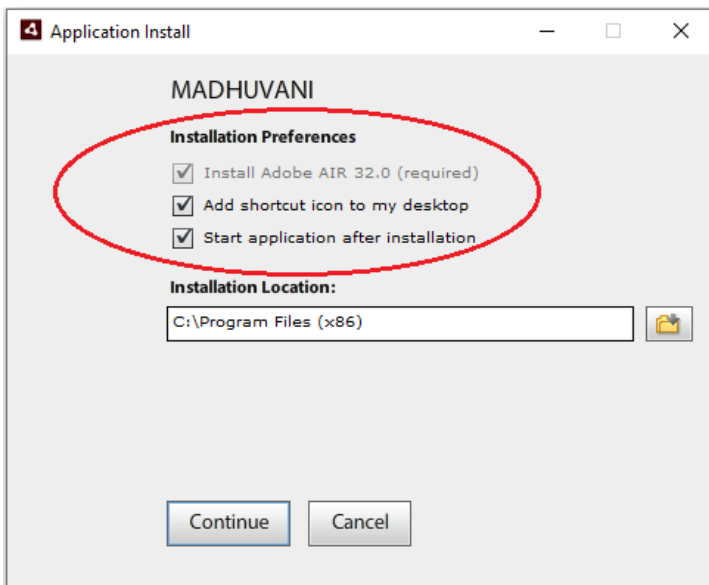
Application Install

MADHUVANI

Installation Preferences

Install Adobe AIR 32.0 (required)

Add shortcut icon to my desktop

Start application after installation

Installation Location:

C:\Program Files (x86)

Continue

Cancel